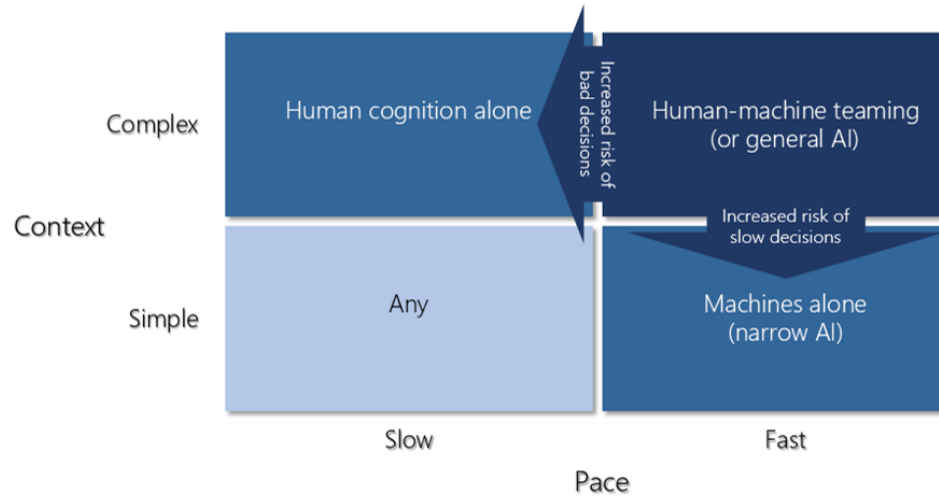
Complex

Human cognition alone

Increased risk of bad decisions

Human-machine teaming (or general AI)

Context

Increased risk of slow decisions

Simple

Any

Machines alone (narrow AI)

Slow

Fast

Pace